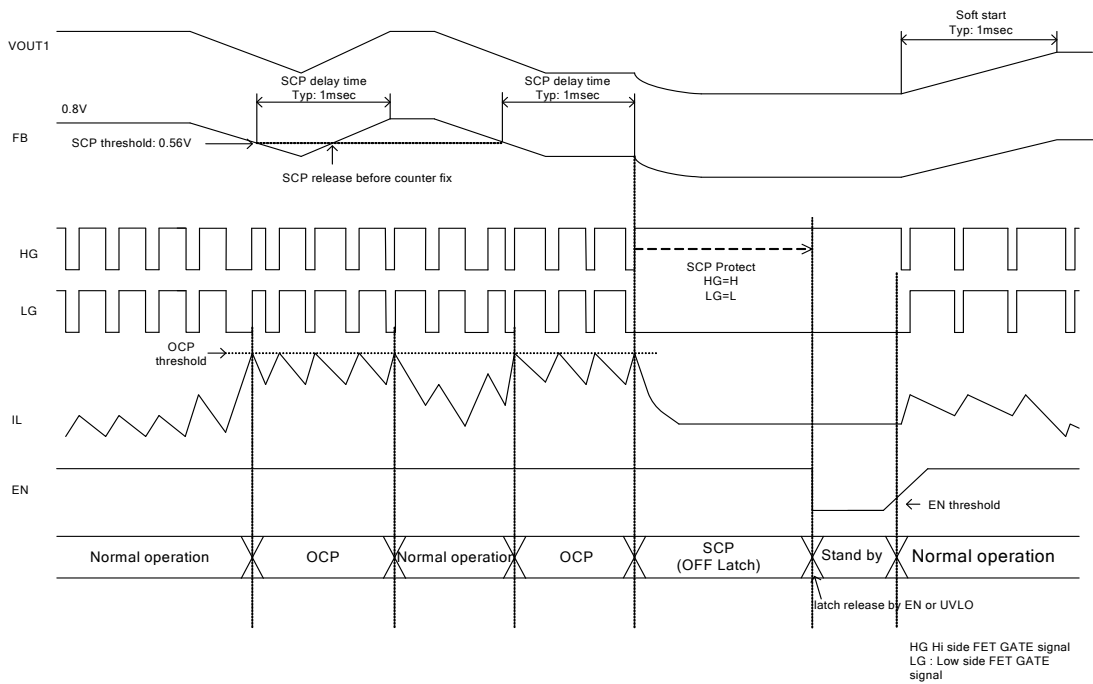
Soft start
Typ: 1msec

VOUT1

SCP delay time
Typ: 1msec

SCP delay time
Typ: 1msec

0.8V

FB

SCP threshold: 0.56V

SCP release before counter fix

HG

SCP Protect
HG=H
LG=L

LG

OCP threshold

IL

EN

EN threshold

Normal operation

OCP

Normal operation

OCP

SCP
(OFF Latch)

Stand by

Normal operation

latch release by EN or UVLO

HG Hi side FET GATE signal
LG : Low side FET GATE signal